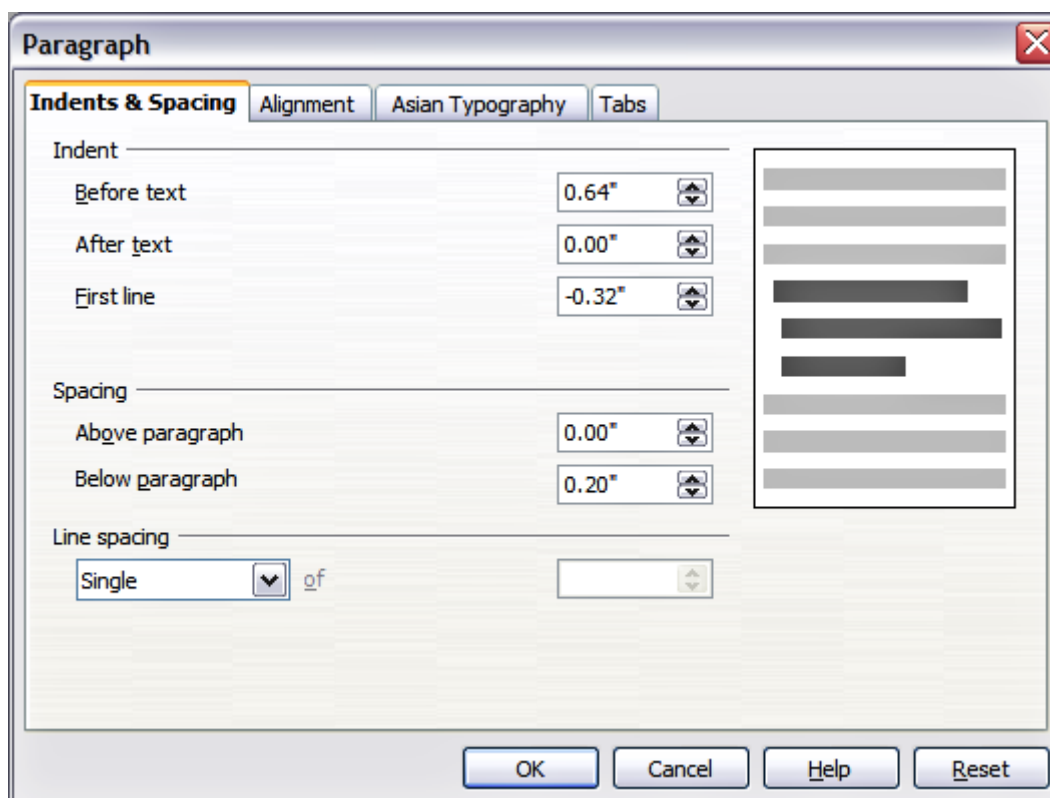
Paragraph

Indents & Spacing | Alignment | Asian Typography | Tabs

Indent

Before text 0.64"

After text 0.00"

First line -0.32"

Spacing

Above paragraph 0.00"

Below paragraph 0.20"

Line spacing

Single of

OK | Cancel | Help | Reset